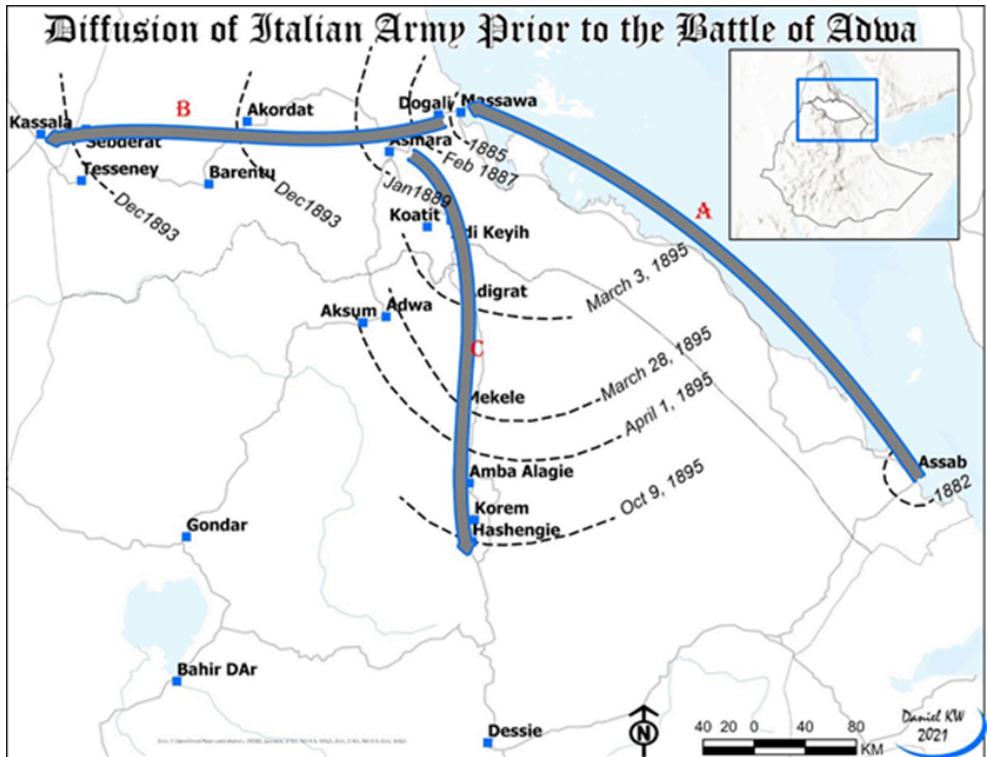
Diffusion of Italian Army Prior to the Battle of Adwa

B

Kassala
Sebderat
Tesseney
Dec1893
Akordat
Barentu
Dec1893
Dogali
Massawa
1885
Feb 1887
Asmara
Jan1889
Koatit
Adi Keyih
A
Adigrat
March 3, 1895
Aksum
Adwa
C
Mekele
March 28, 1895
April 1, 1895
Amba Alagie
Korem
Hashengie
Oct 9, 1895
Assab
1882
Gondar
Bahir DAr
Dessie
N
40 20 0 40 80
KM
Daniel KW
2021